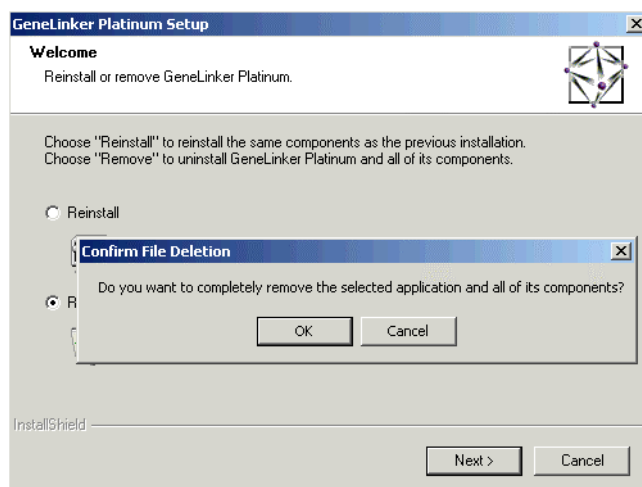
GeneLinker Platinum Setup

Welcome

Reinstall or remove GeneLinker Platinum.

Choose "Reinstall" to reinstall the same components as the previous installation.
Choose "Remove" to uninstall GeneLinker Platinum and all of its components.

Reinstall

R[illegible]

Confirm File Deletion

Do you want to completely remove the selected application and all of its components?

OK

Cancel

InstallShield

Next >

Cancel